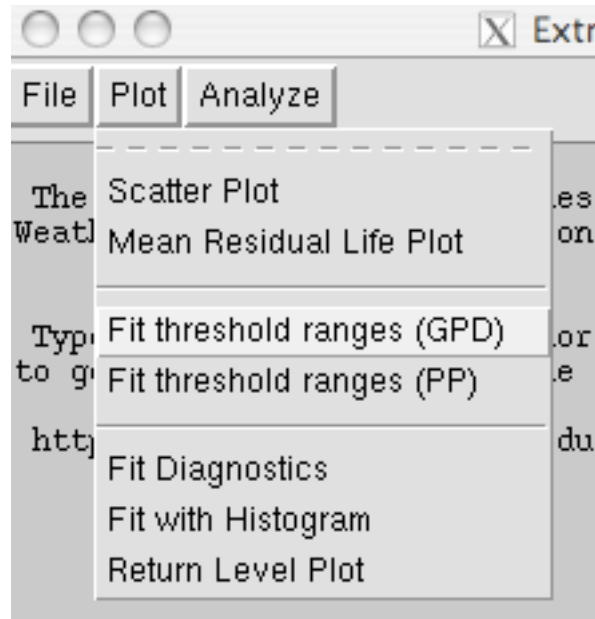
X Extr

File Plot Analyze

The
Weatl
Typ
to g
htt

Scatter Plot
Mean Residual Life Plot

Fit threshold ranges (GPD)
Fit threshold ranges (PP)

Fit Diagnostics
Fit with Histogram
Return Level Plot

es
on
or
e
du